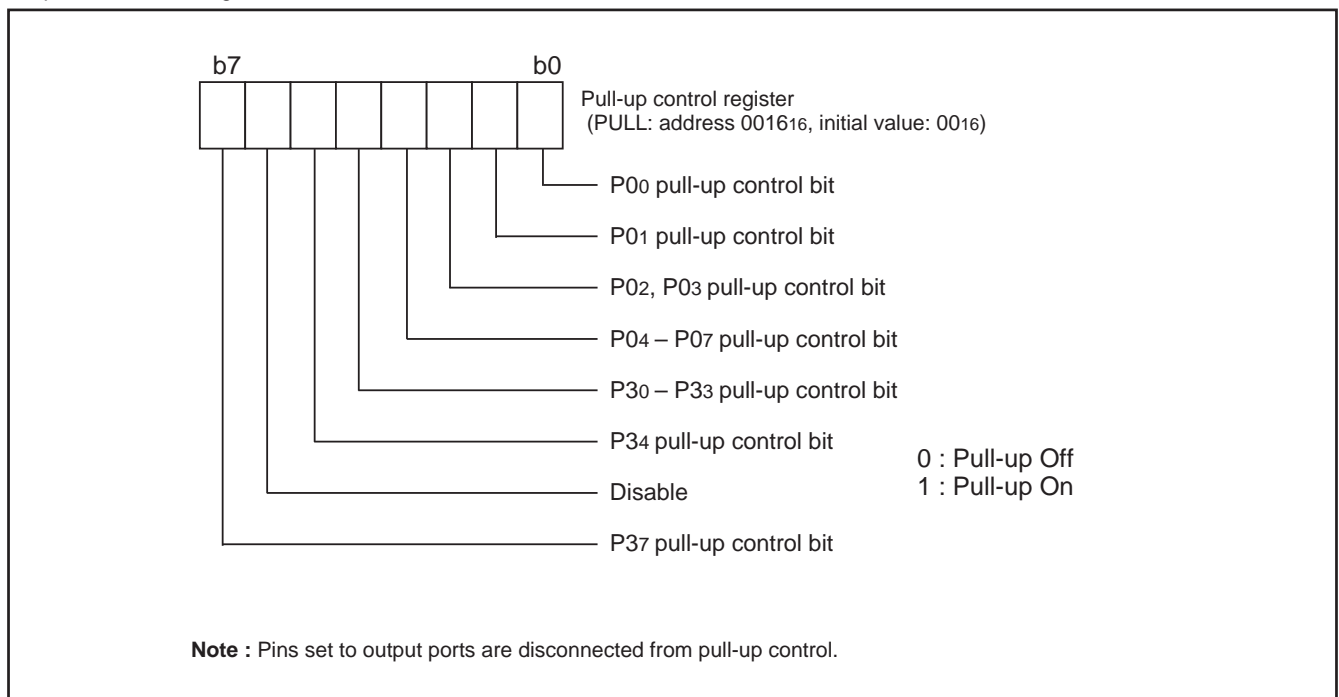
b7

b0

Pull-up control register
(PULL: address $0016_{16}$, initial value: $00_{16}$)

$P0_0$ pull-up control bit

$P0_1$ pull-up control bit

$P0_2$, $P0_3$ pull-up control bit

$P0_4$ – $P0_7$ pull-up control bit

$P3_0$ – $P3_3$ pull-up control bit

$P3_4$ pull-up control bit

Disable

$P3_7$ pull-up control bit

0 : Pull-up Off
1 : Pull-up On

**Note :** Pins set to output ports are disconnected from pull-up control.